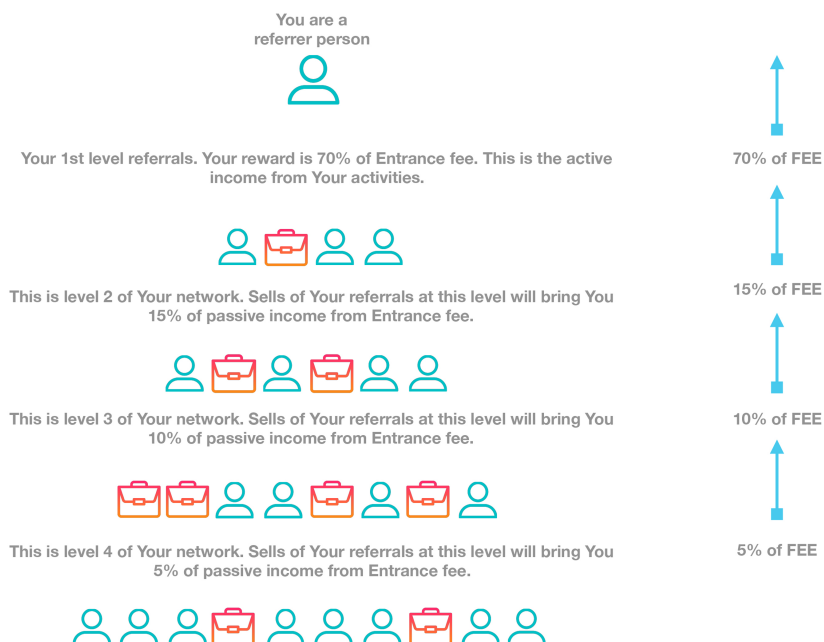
You are a referrer person

Your 1st level referrals. Your reward is 70% of Entrance fee. This is the active income from Your activities.

70% of FEE

This is level 2 of Your network. Sells of Your referrals at this level will bring You 15% of passive income from Entrance fee.

15% of FEE

This is level 3 of Your network. Sells of Your referrals at this level will bring You 10% of passive income from Entrance fee.

10% of FEE

This is level 4 of Your network. Sells of Your referrals at this level will bring You 5% of passive income from Entrance fee.

5% of FEE